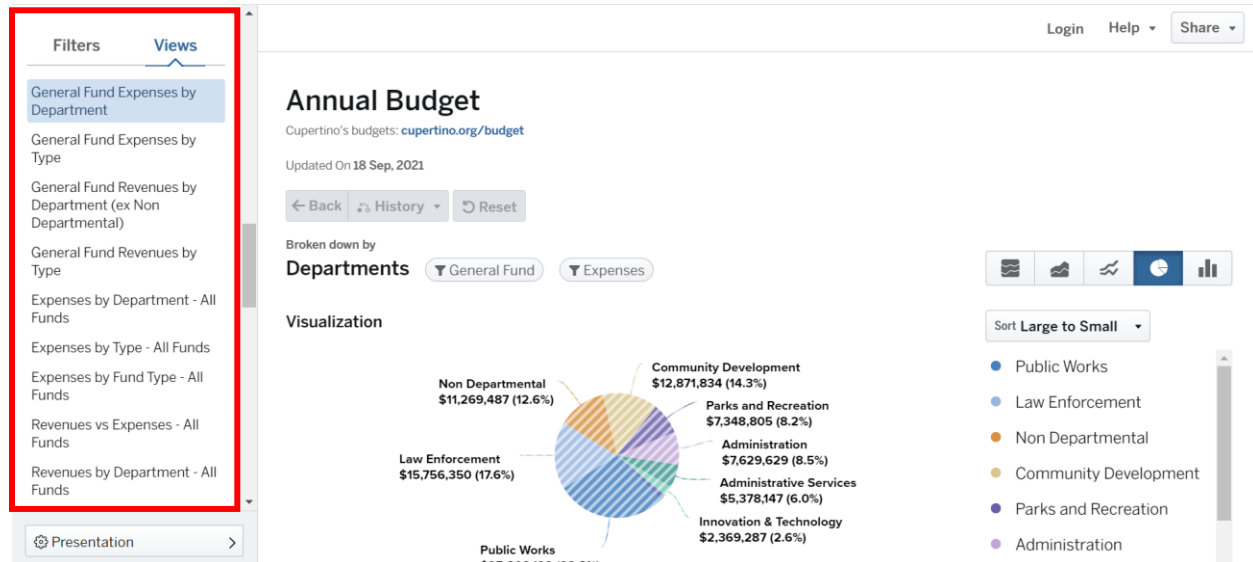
Filters Views

General Fund Expenses by Department

General Fund Expenses by Type

General Fund Revenues by Department (ex Non Departmental)

General Fund Revenues by Type

Expenses by Department - All Funds

Expenses by Type - All Funds

Expenses by Fund Type - All Funds

Revenues vs Expenses - All Funds

Revenues by Department - All Funds

Presentation

Login Help Share

Annual Budget

Cupertino's budgets: cupertino.org/budget

Updated On 18 Sep, 2021

Back History Reset

Broken down by

Departments General Fund Expenses

Visualization

Sort Large to Small

Community Development $12,871,834 (14.3%)

Non Departmental $11,269,487 (12.6%)

Parks and Recreation $7,348,805 (8.2%)

Administration $7,629,629 (8.5%)

Law Enforcement $15,756,350 (17.6%)

Administrative Services $5,378,147 (6.0%)

Innovation & Technology $2,369,287 (2.6%)

Public Works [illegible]

Public Works

Law Enforcement

Non Departmental

Community Development

Parks and Recreation

Administration